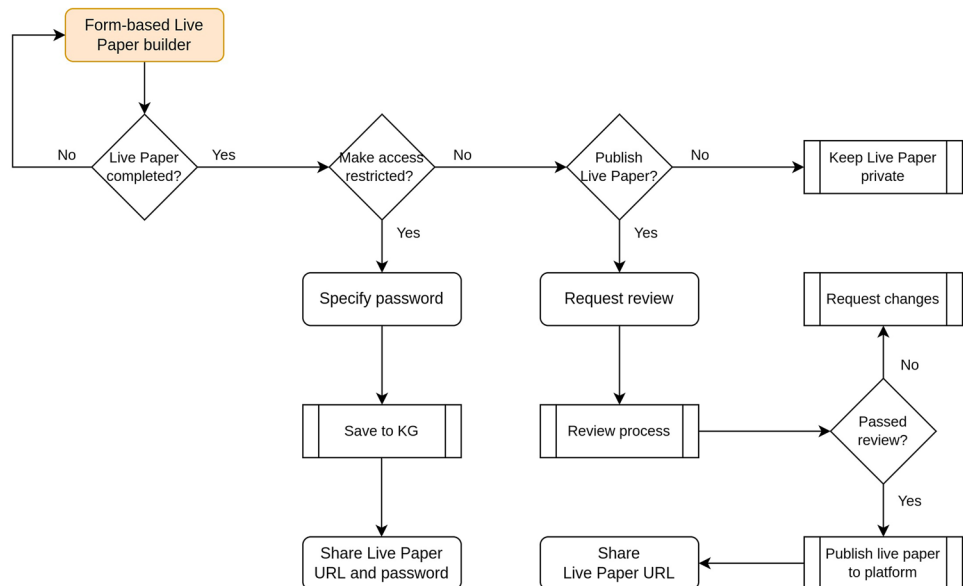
Form-based Live Paper builder

No

Live Paper completed?

Yes

Make access restricted?

No

Publish Live Paper?

No

Keep Live Paper private

Yes

Yes

Specify password

Request review

Request changes

No

Save to KG

Review process

Passed review?

Yes

Share Live Paper URL and password

Share Live Paper URL

Publish live paper to platform